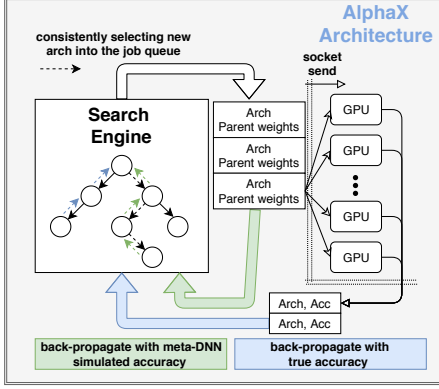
AlphaX Architecture

consistently selecting new arch into the job queue

Search Engine

Arch
Parent weights

Arch
Parent weights

Arch
Parent weights

socket send

GPU

GPU

GPU

GPU

GPU

Arch, Acc

Arch, Acc

back-propagate with meta-DNN simulated accuracy

back-propagate with true accuracy